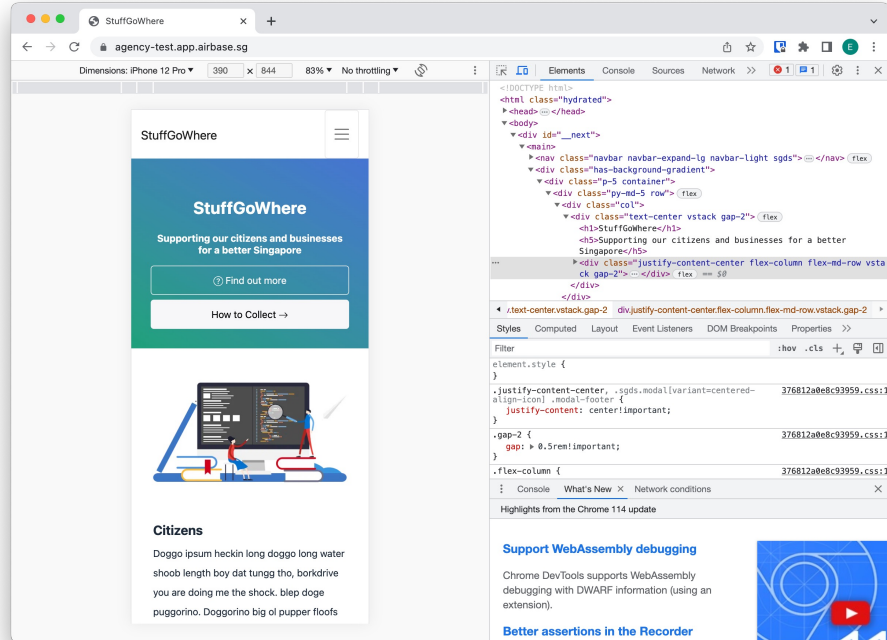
StuffGoWhere
agency-test.app.airbase.sg
Dimensions: iPhone 12 Pro ▾ 390 × 844 83% ▾ No throttling ▾

StuffGoWhere

StuffGoWhere
Supporting our citizens and businesses for a better Singapore
Find out more
How to Collect →

Citizens
Doggo ipsum heckin long doggo long water shoob length boy dat tungg tho, borkdrive you are doing me the shock. blep doge puggorino. Doggorino big ol pupper floofs

Elements Console Sources Network >> 1 1
<!DOCTYPE html>
<html class="hydrated">
<head> ··· </head>
<body>
<div id="__next">
<main>
<nav class="navbar navbar-expand-lg navbar-light sgds"> ··· </nav> flex
<div class="has-background-gradient">
<div class="p-5 container">
<div class="py-md-5 row"> flex
<div class="col">
<div class="text-center vstack gap-2"> flex
<h1>StuffGoWhere</h1>
<h5>Supporting our citizens and businesses for a better Singapore</h5>
<div class="justify-content-center flex-column flex-md-row vstack gap-2"> ··· </div> flex == $0
</div>
</div>
.text-center.vstack.gap-2 div.justify-content-center.flex-column.flex-md-row.vstack.gap-2
Styles Computed Layout Event Listeners DOM Breakpoints Properties >>
Filter :hov .cls
element.style {
}
.justify-content-center, .sgds.modal[variant=centered-align-icon] .modal-footer { 376812a0e8c93959.css:1
justify-content: center!important;
}
.gap-2 { 376812a0e8c93959.css:1
gap: ▸ 0.5rem!important;
}
.flex-column { 376812a0e8c93959.css:1
Console What's New × Network conditions
Highlights from the Chrome 114 update
Support WebAssembly debugging
Chrome DevTools supports WebAssembly debugging with DWARF information (using an extension).
Better assertions in the Recorder